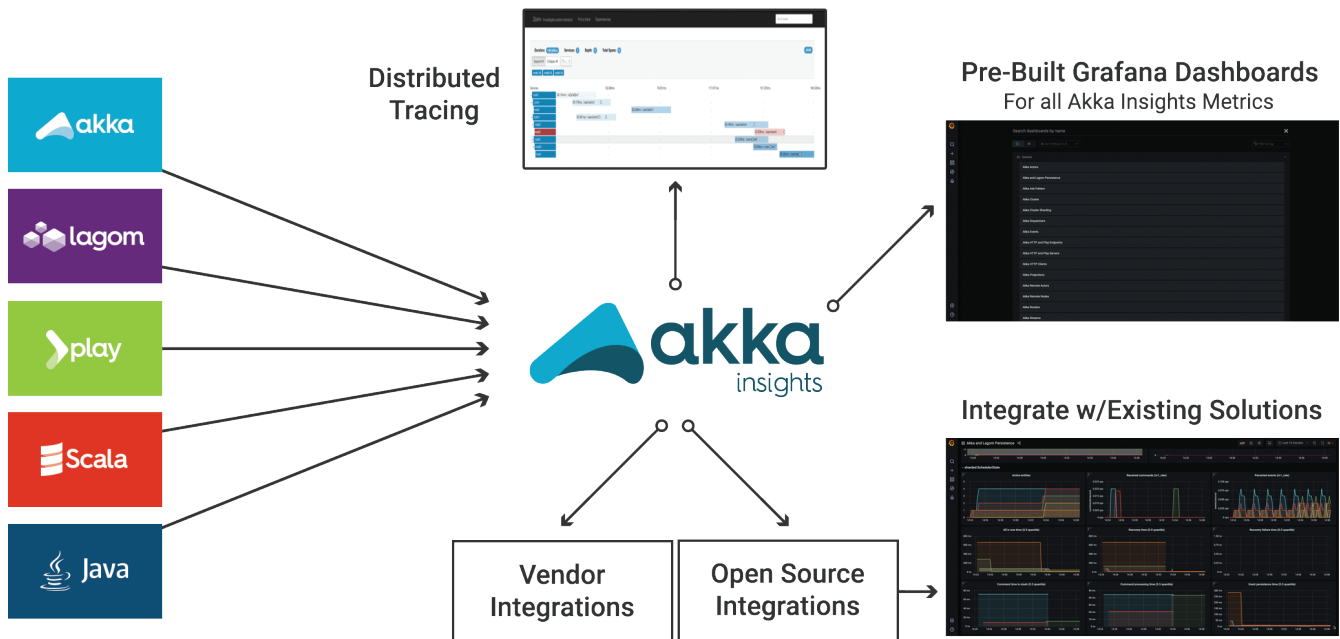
akka

lagom

play

Scala

Java

Distributed Tracing

akka insights

Pre-Built Grafana Dashboards
For all Akka Insights Metrics

Search dashboards by name

Akka Actors
Akka and Lagom Persistence
Akka Ask Pattern
Akka Cluster
Akka Cluster Sharding
Akka Dispatchers
Akka Events
Akka HTTP and Play Endpoints
Akka HTTP and Play Servers
Akka HTTP Clients
Akka Projections
Akka Remote Actors
Akka Remote Nodes
Akka Routers
Akka Streams

Integrate w/Existing Solutions

Akka and Lagom Persistence

Vendor Integrations

Open Source Integrations